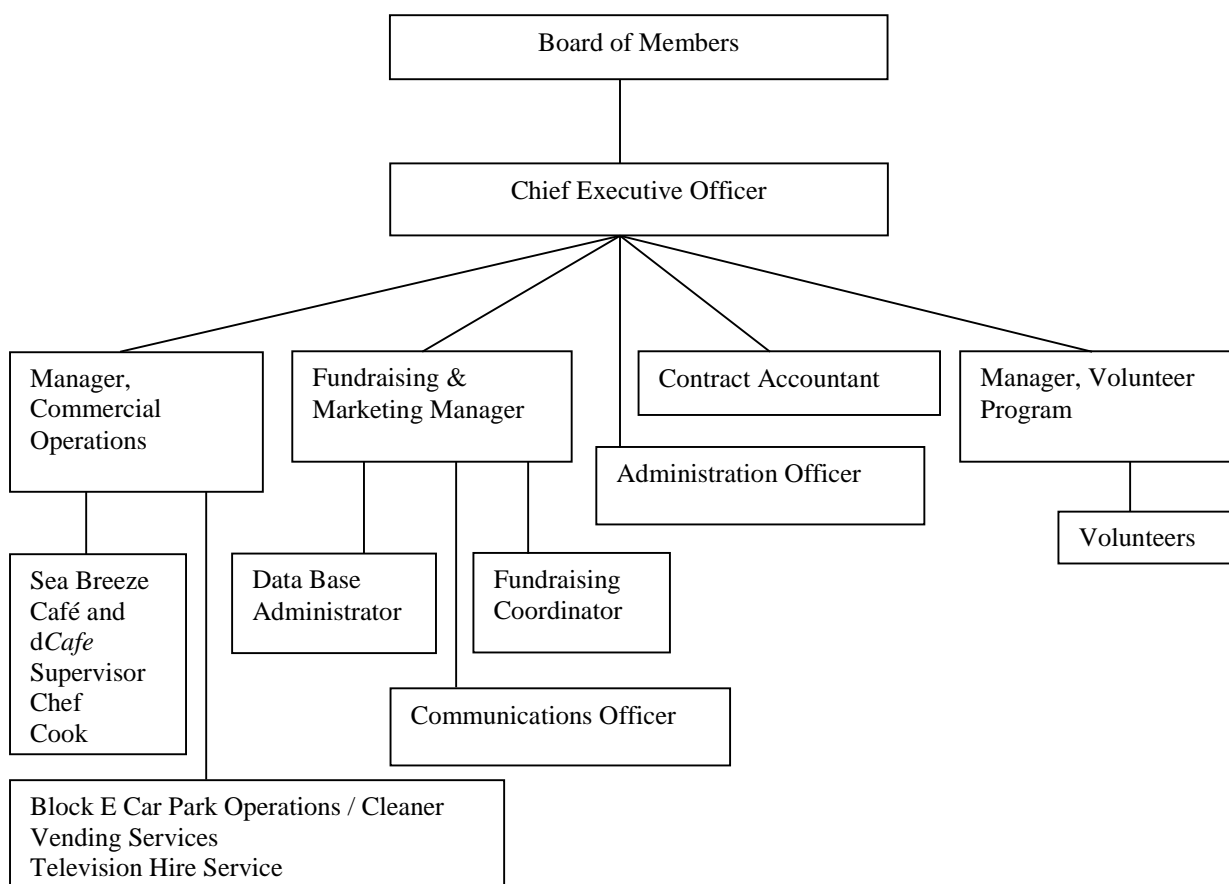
Board of Members

Chief Executive Officer

Manager, Commercial Operations

Fundraising & Marketing Manager

Contract Accountant

Manager, Volunteer Program

Administration Officer

Volunteers

Sea Breeze Café and d*Cafe* Supervisor Chef Cook

Data Base Administrator

Fundraising Coordinator

Communications Officer

Block E Car Park Operations / Cleaner
Vending Services
Television Hire Service